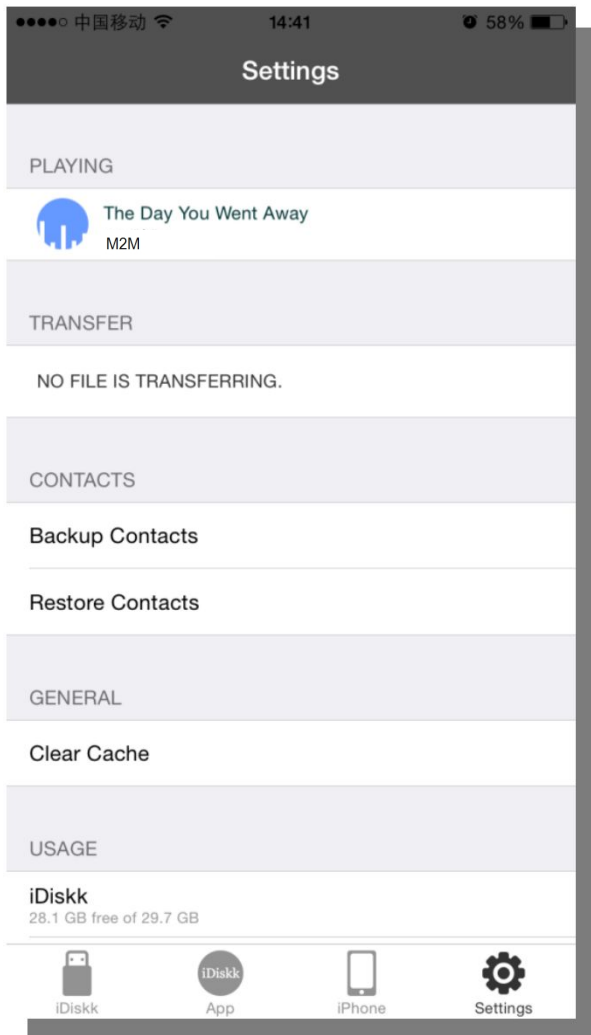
●●●●○ 中国移动 14:41 58%

Settings

PLAYING

The Day You Went Away
M2M

TRANSFER

NO FILE IS TRANSFERRING.

CONTACTS

Backup Contacts

Restore Contacts

GENERAL

Clear Cache

USAGE

iDiskk
28.1 GB free of 29.7 GB

iDiskk
iDiskk App iPhone Settings